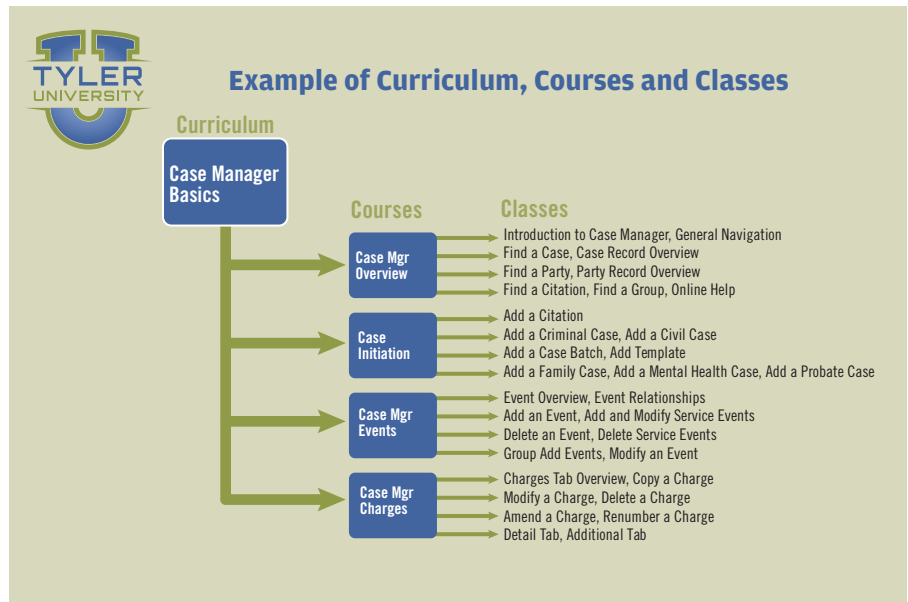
TYLER UNIVERSITY

Example of Curriculum, Courses and Classes

Curriculum

Case Manager Basics

Courses

Classes

Case Mgr Overview

Introduction to Case Manager, General Navigation
Find a Case, Case Record Overview
Find a Party, Party Record Overview
Find a Citation, Find a Group, Online Help

Case Initiation

Add a Citation
Add a Criminal Case, Add a Civil Case
Add a Case Batch, Add Template
Add a Family Case, Add a Mental Health Case, Add a Probate Case

Case Mgr Events

Event Overview, Event Relationships
Add an Event, Add and Modify Service Events
Delete an Event, Delete Service Events
Group Add Events, Modify an Event

Case Mgr Charges

Charges Tab Overview, Copy a Charge
Modify a Charge, Delete a Charge
Amend a Charge, Renumber a Charge
Detail Tab, Additional Tab